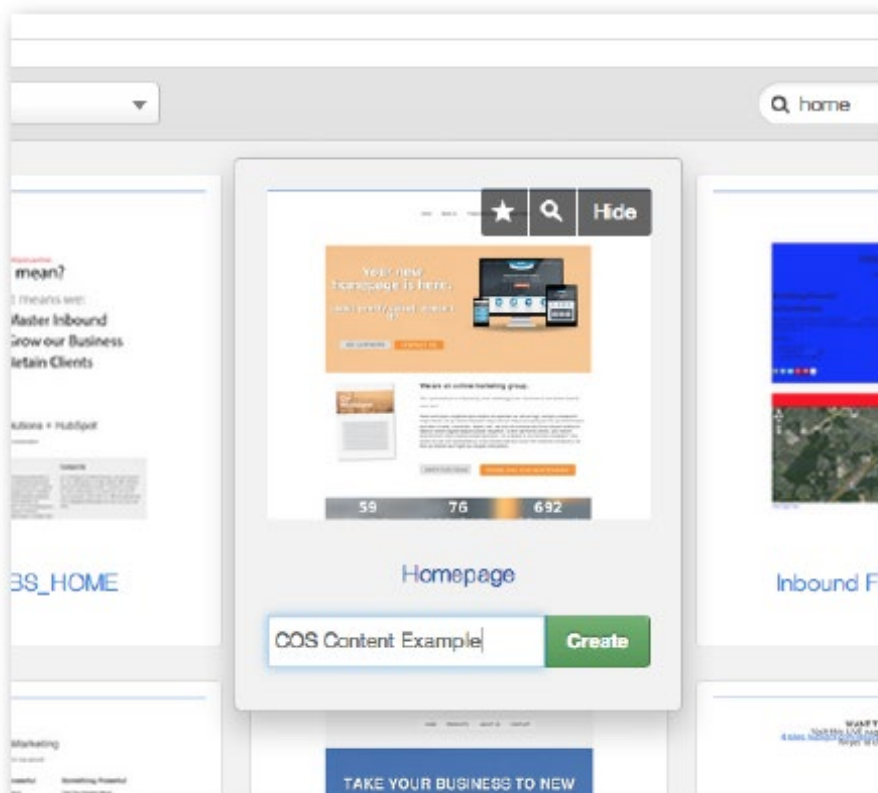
home

Hide

Your new homepage is here.

59 76 692

mean?

t means we:

Master Inbound

Grow our Business

Retain Clients

BS_HOME

Homepage

Inbound F

COS Content Example

Create

Marketing

TAKE YOUR BUSINESS TO NEW